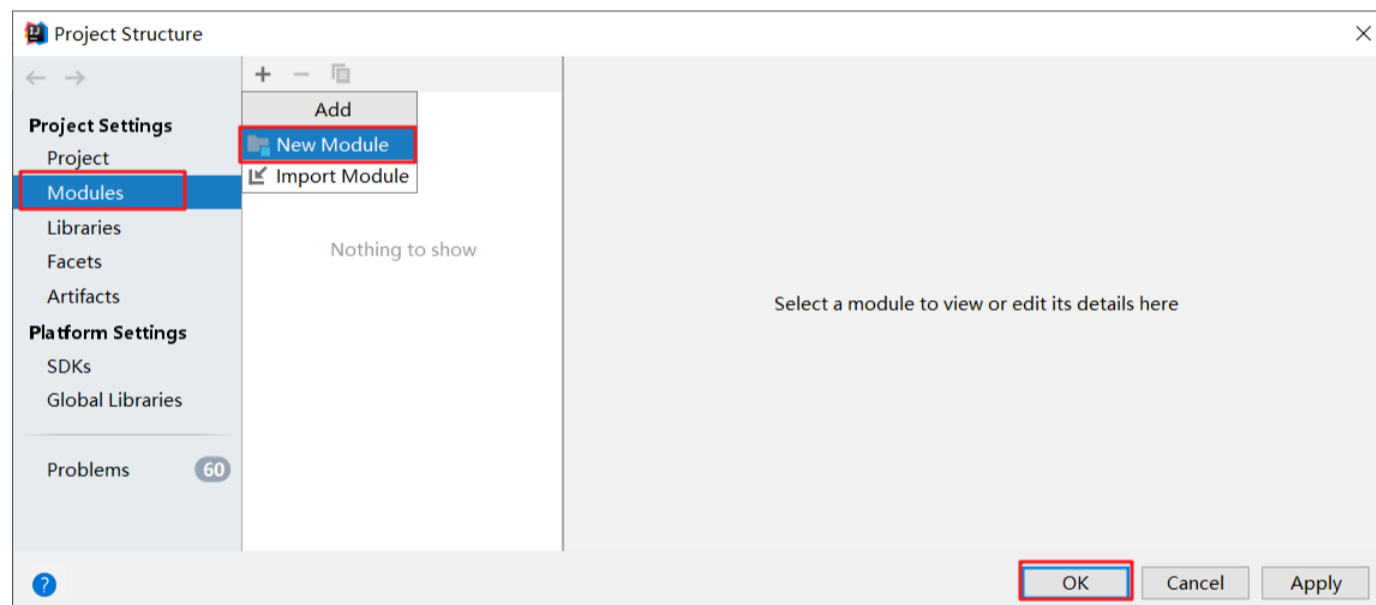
Project Structure

← →

Project Settings
Project
Modules
Libraries
Facets
Artifacts
Platform Settings
SDKs
Global Libraries

Problems 60

+ −

Add
New Module
Import Module

Nothing to show

Select a module to view or edit its details here

?

OK
Cancel
Apply